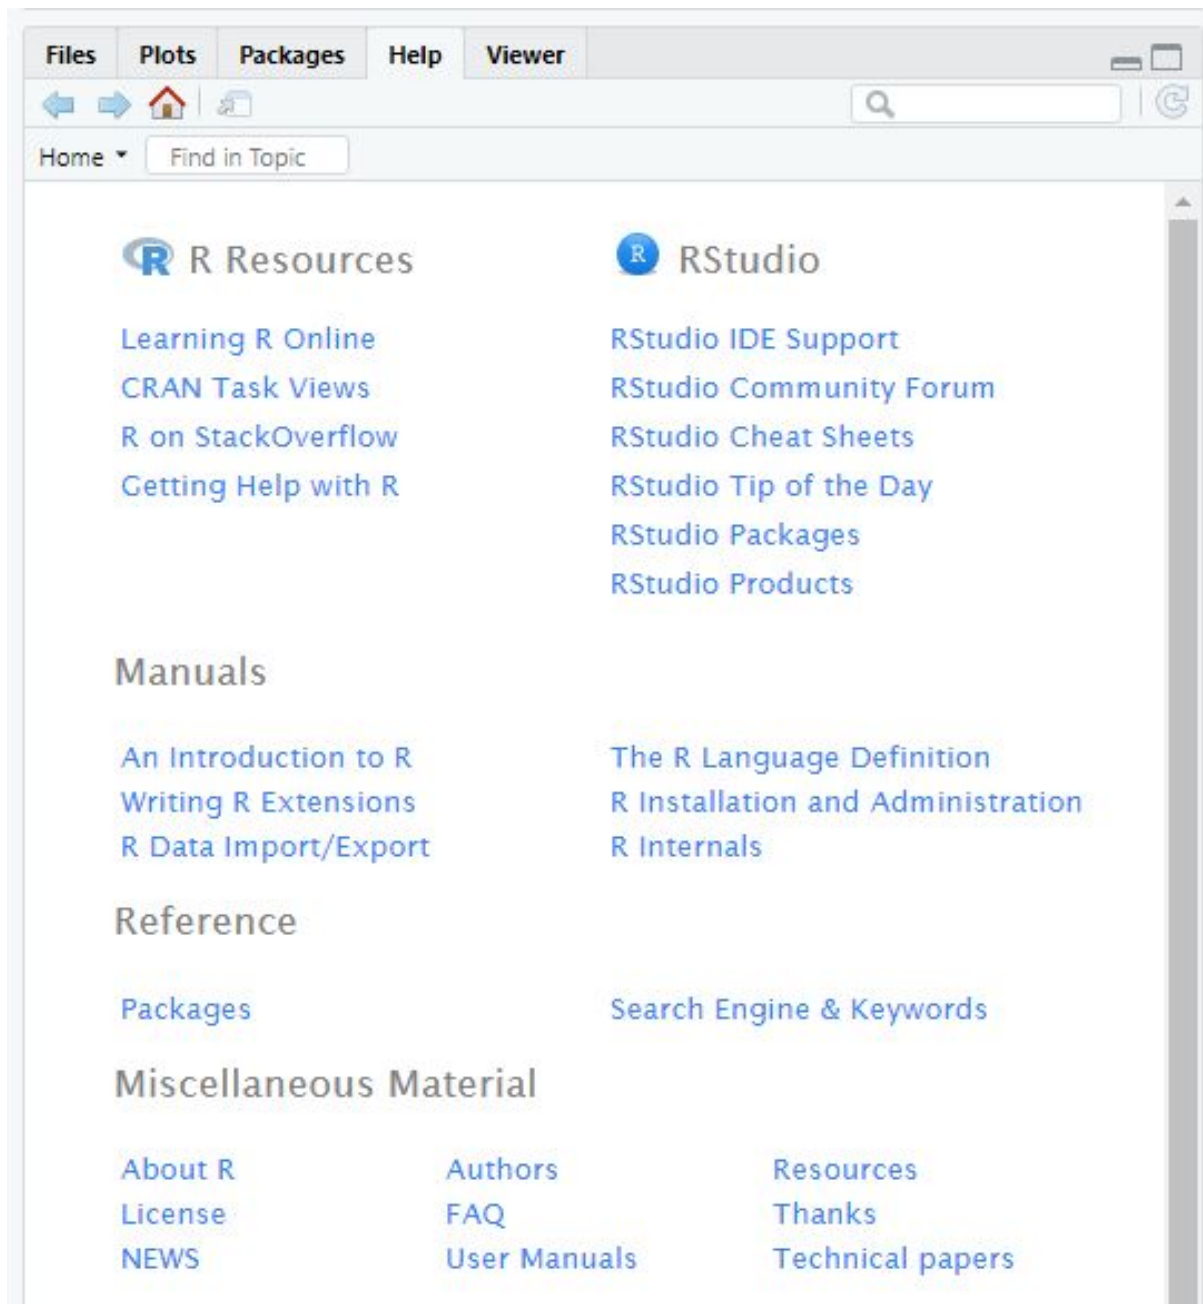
Files Plots Packages Help Viewer

Home Find in Topic

R Resources

Learning R Online
CRAN Task Views
R on StackOverflow
Getting Help with R

RStudio

RStudio IDE Support
RStudio Community Forum
RStudio Cheat Sheets
RStudio Tip of the Day
RStudio Packages
RStudio Products

Manuals

An Introduction to R
Writing R Extensions
R Data Import/Export

The R Language Definition
R Installation and Administration
R Internals

Reference

Packages

Search Engine & Keywords

Miscellaneous Material

About R
License
NEWS

Authors
FAQ
User Manuals

Resources
Thanks
Technical papers